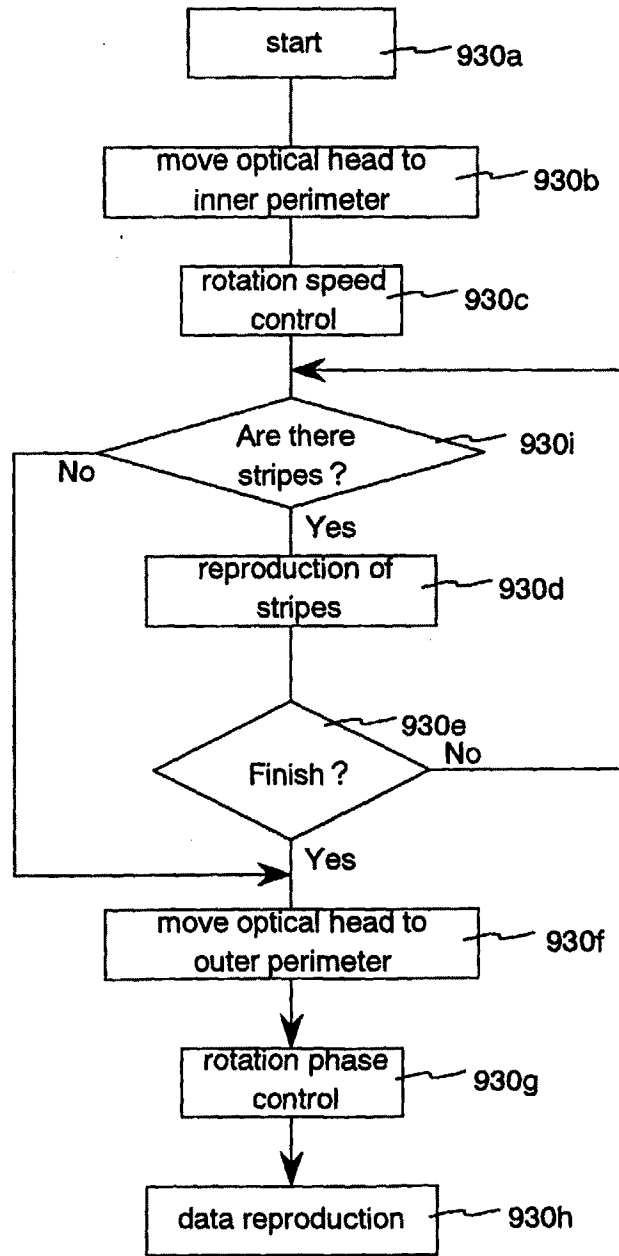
start
930a

move optical head to inner perimeter
930b

rotation speed control
930c

Are there stripes ?
930i
No
Yes

reproduction of stripes
930d

930e
Finish ?
No
Yes

move optical head to outer perimeter
930f

rotation phase control
930g

data reproduction
930h